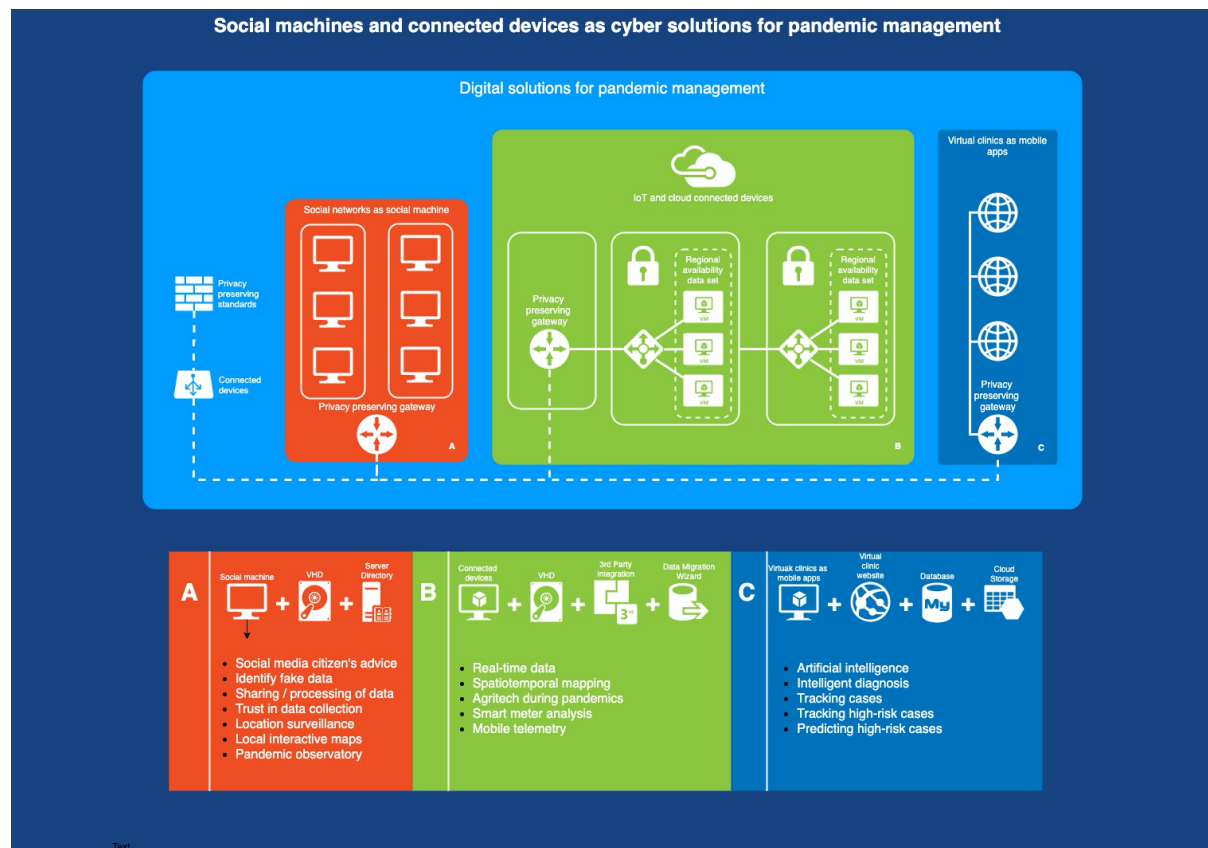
Social machines and connected devices as cyber solutions for pandemic management

Digital solutions for pandemic management

Privacy preserving standards

Connected devices

Social networks as social machine

Privacy preserving gateway

A

IoT and cloud connected devices

Privacy preserving gateway

Regional availability data set

VM

VM

VM

Regional availability data set

VM

VM

VM

B

Virtual clinics as mobile apps

Privacy preserving gateway

C

A

Social machine

VHD

Server Directory

Social media citizen's advice
Identify fake data
Sharing / processing of data
Trust in data collection
Location surveillance
Local interactive maps
Pandemic observatory

B

Connected devices

VHD

3rd Party Integration

Data Migration Wizard

Real-time data
Spatiotemporal mapping
Agritech during pandemics
Smart meter analysis
Mobile telemetry

C

Virtuak clinics as mobile apps

Virtual clinic website

Database

Cloud Storage

Artificial intelligence
Intelligent diagnosis
Tracking cases
Tracking high-risk cases
Predicting high-risk cases

Text